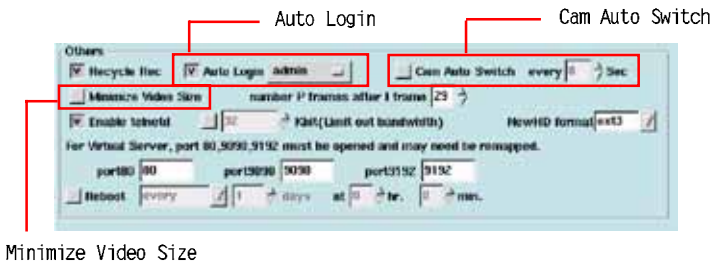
Auto Login

Cam Auto Switch

Others

Recycle Rec

Auto Login admin

Cam Auto Switch every 0 Sec

Minimize Video Size

number P frames after I frame 29

Enable telnetd

32 Kbit(Limit out bandwidth)

NewHD format ext3

For Virtual Server, port 80,9090,9192 must be opened and may need be remapped.

port80 80

port9090 9090

port9192 9192

Reboot every

1 days

at 0 hr.

0 min.

Minimize Video Size